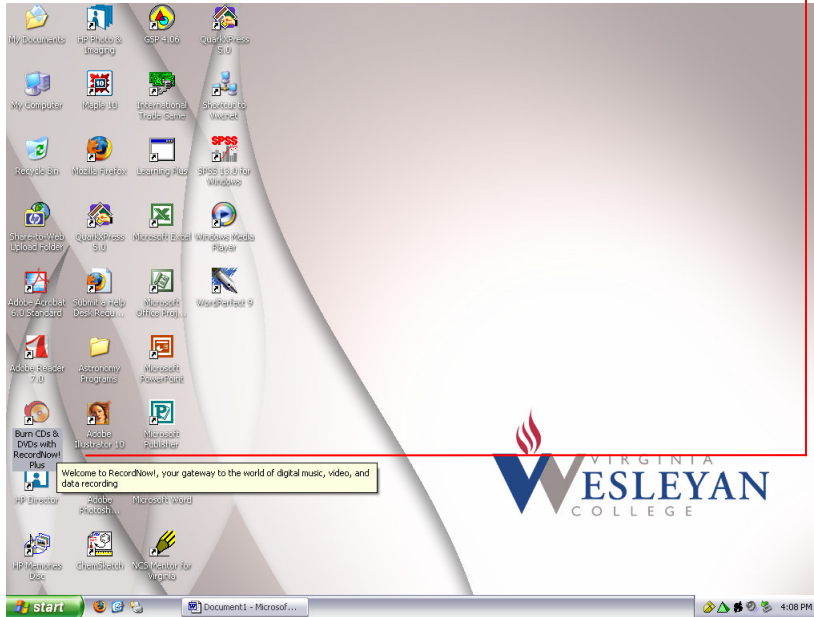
My Documents

HP Photo & Imaging

GSP 4.06

QuarkXPress 5.0

My Computer

Maple 10

International Trade Game

Shortcut to Vwcnet

Recycle Bin

Mozilla Firefox

Learning Plus

SPSS 13.0 for Windows

Share-to-Web Upload Folder

QuarkXPress 5.0

Microsoft Excel

Windows Media Player

Adobe Acrobat 6.0 Standard

Submit a Help Desk Requ...

Microsoft Office Proj...

WordPerfect 9

Adobe Reader 7.0

Astronomy Programs

Microsoft PowerPoint

Burn CDs & DVDs with RecordNow! Plus

Adobe Illustrator 10

Microsoft Publisher

Welcome to RecordNow!, your gateway to the world of digital music, video, and data recording

HP Director

Adobe Photosh...

Microsoft Word

HP Memories Disc

ChemSketch

NCS Mentor for Virginia

VIRGINIA
WESLEYAN
COLLEGE

start

Document1 - Microsof...

4:08 PM